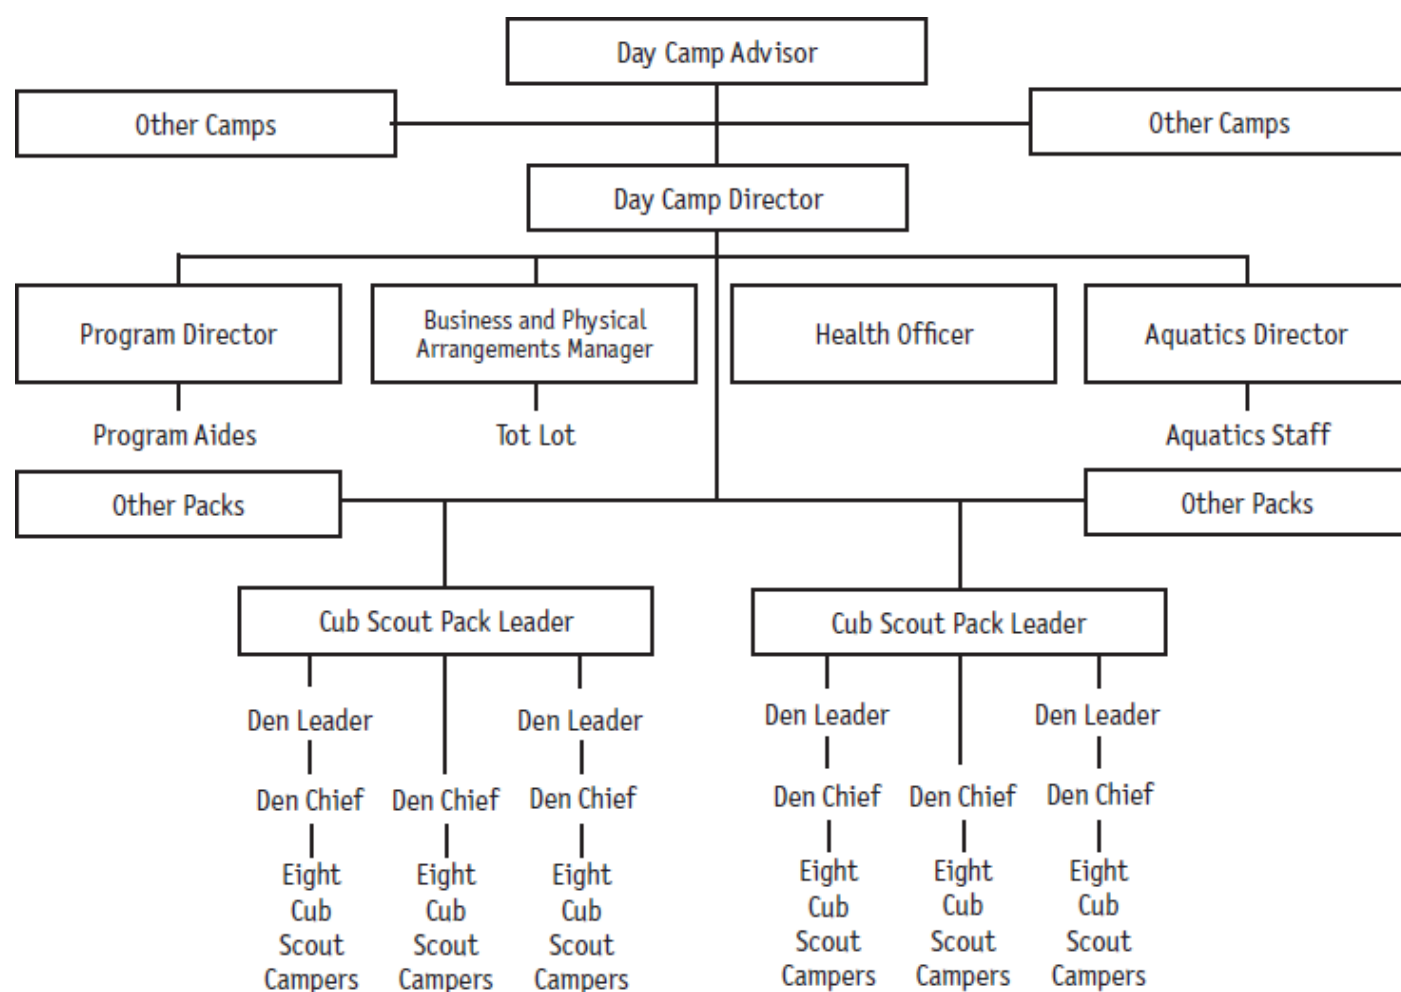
Day Camp Advisor

Other Camps

Other Camps

Day Camp Director

Program Director

Business and Physical Arrangements Manager

Health Officer

Aquatics Director

Program Aides

Tot Lot

Aquatics Staff

Other Packs

Other Packs

Cub Scout Pack Leader

Den Leader

Den Leader

Den Chief

Den Chief

Den Chief

Eight Cub Scout Campers

Eight Cub Scout Campers

Eight Cub Scout Campers

Cub Scout Pack Leader

Den Leader

Den Leader

Den Chief

Den Chief

Den Chief

Eight Cub Scout Campers

Eight Cub Scout Campers

Eight Cub Scout Campers